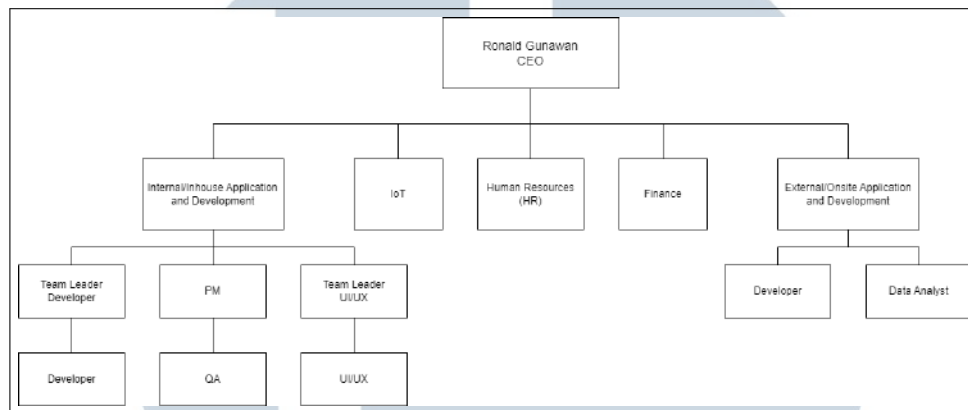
Ronald Gunawan
CEO

Internal/Inhouse Application and Development

IoT

Human Resources (HR)

Finance

External/Onsite Application and Development

Team Leader Developer

PM

Team Leader UI/UX

Developer

Data Analyst

Developer

QA

UI/UX